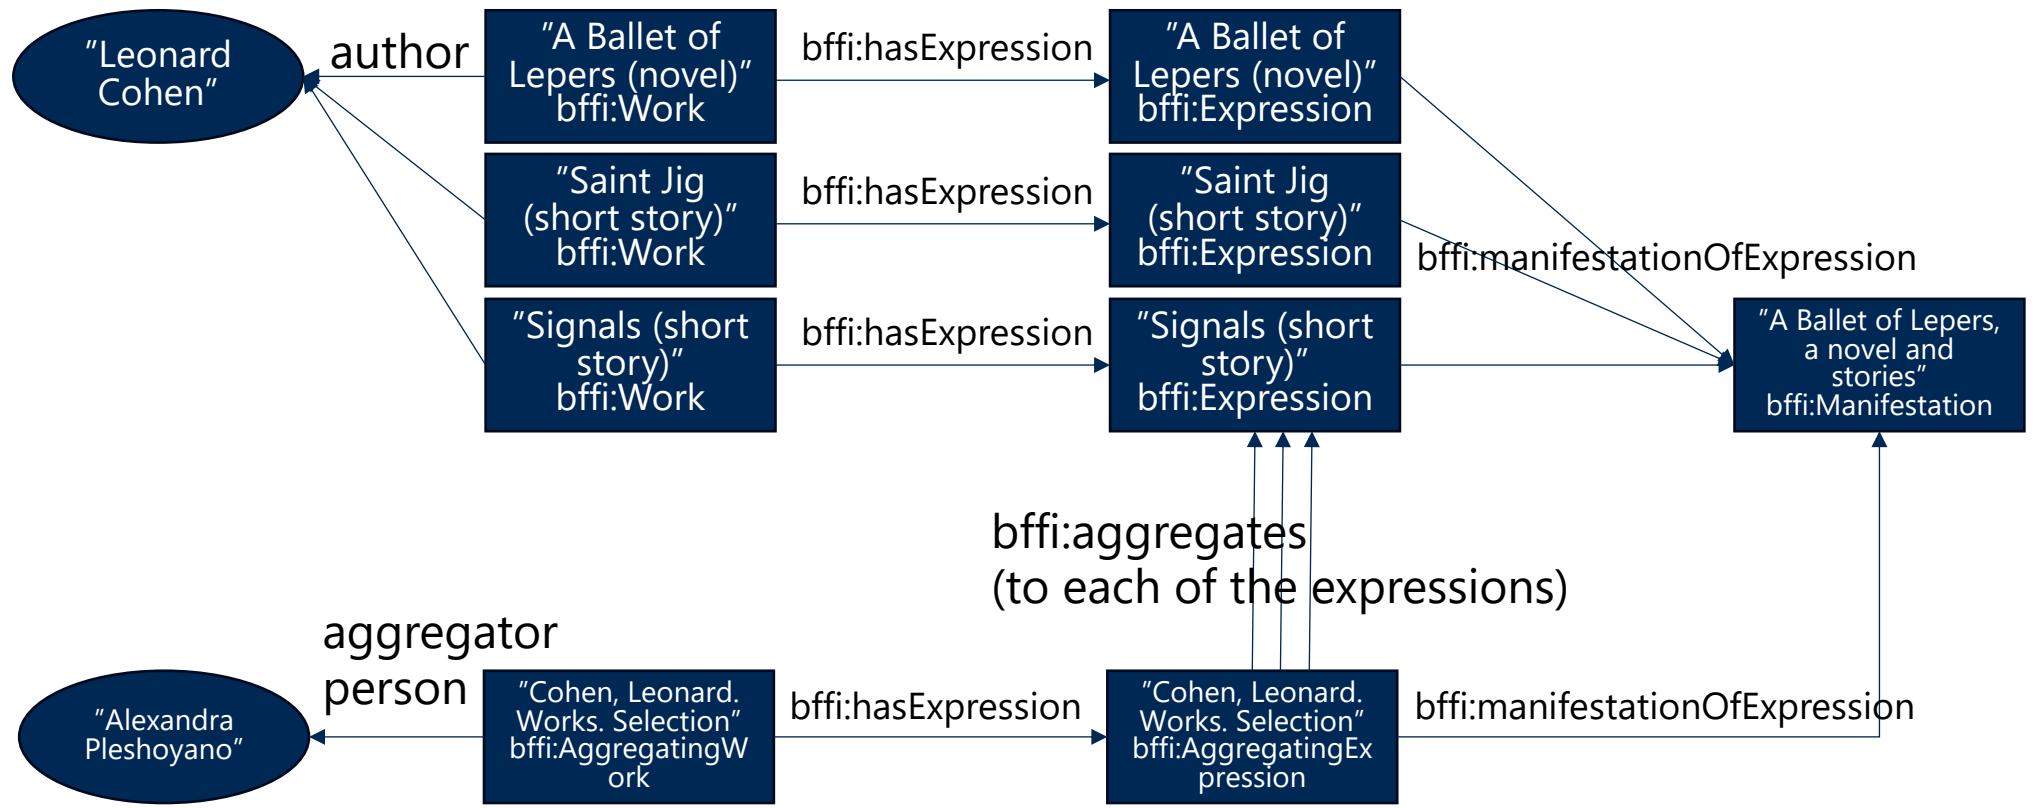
"Leonard Cohen"

author

"A Ballet of Lepers (novel)" bffi:Work

bffi:hasExpression

"A Ballet of Lepers (novel)" bffi:Expression

"Saint Jig (short story)" bffi:Work

bffi:hasExpression

"Saint Jig (short story)" bffi:Expression

bffi:manifestationOfExpression

"Signals (short story)" bffi:Work

bffi:hasExpression

"Signals (short story)" bffi:Expression

"A Ballet of Lepers, a novel and stories" bffi:Manifestation

bffi:aggregates
(to each of the expressions)

aggregator person

"Alexandra Pleshoyano"

"Cohen, Leonard. Works. Selection" bffi:AggregatingWork

bffi:hasExpression

"Cohen, Leonard. Works. Selection" bffi:AggregatingExpression

bffi:manifestationOfExpression